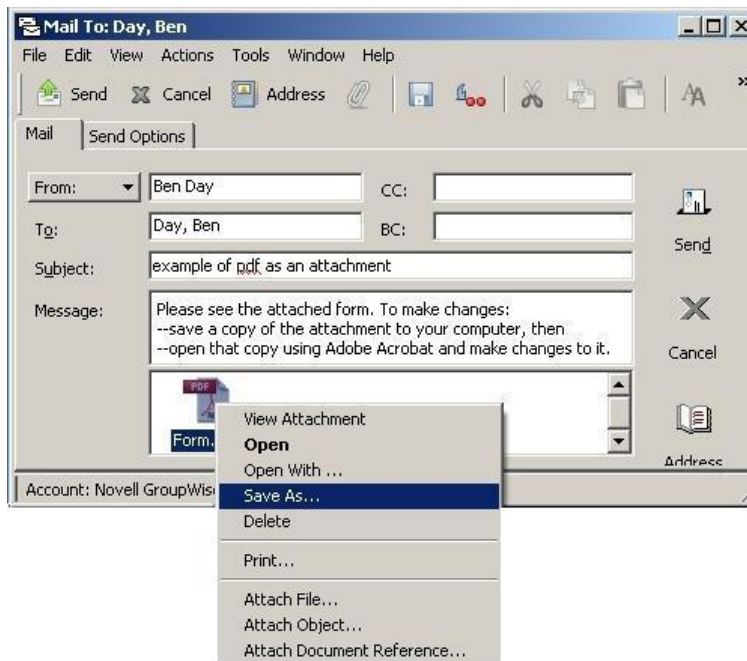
Mail To: Day, Ben

File Edit View Actions Tools Window Help

Send Cancel Address

Mail Send Options

From: Ben Day CC:

To: Day, Ben BC:

Subject: example of pdf as an attachment

Message: Please see the attached form. To make changes:
--save a copy of the attachment to your computer, then
--open that copy using Adobe Acrobat and make changes to it.

PDF

Form.

Send

Cancel

Address

Account: Novell GroupWis

View Attachment
Open
Open With ...
Save As...
Delete
Print...
Attach File...
Attach Object...
Attach Document Reference...